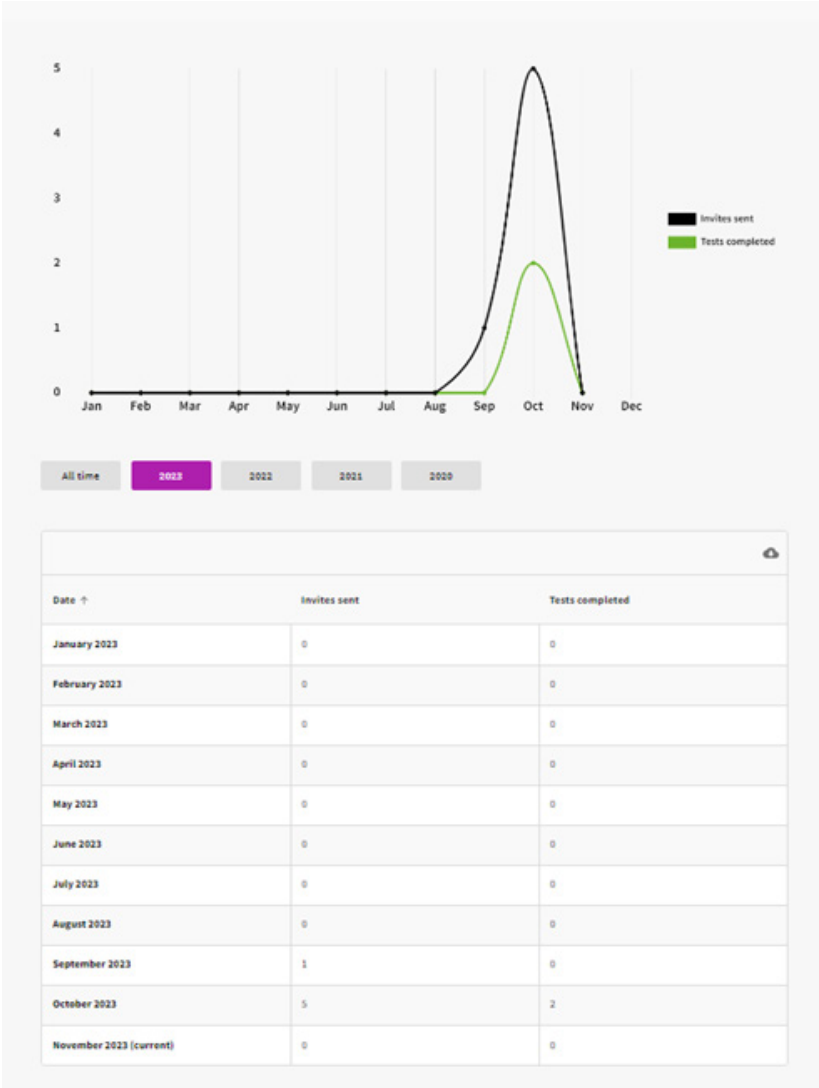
5
4
3
2
1
0
Jan Feb Mar Apr May Jun Jul Aug Sep Oct Nov Dec

Invites sent
Tests completed

All time 2023 2022 2021 2020

| Date ↑ | Invites sent | Tests completed |
|---|---|---|
| January 2023 | 0 | 0 |
| February 2023 | 0 | 0 |
| March 2023 | 0 | 0 |
| April 2023 | 0 | 0 |
| May 2023 | 0 | 0 |
| June 2023 | 0 | 0 |
| July 2023 | 0 | 0 |
| August 2023 | 0 | 0 |
| September 2023 | 1 | 0 |
| October 2023 | 5 | 2 |
| November 2023 (current) | 0 | 0 |